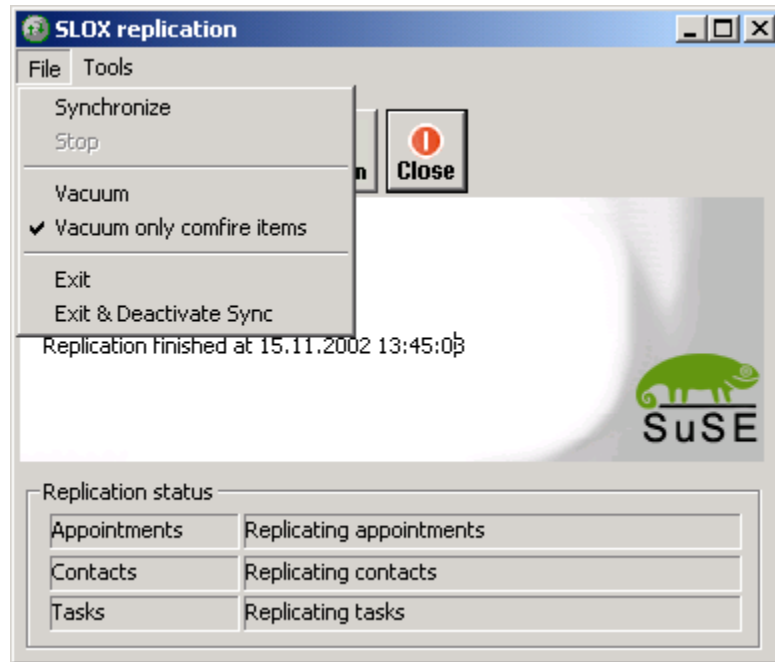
SLOX replication

File Tools

Synchronize
Stop

Vacuum
✔ Vacuum only comfire items

Exit
Exit & Deactivate Sync

n

Close

Replication finished at 15.11.2002 13:45:03

SuSE

Replication status

| Appointments | Replicating appointments |
|---|---|
| Contacts | Replicating contacts |
| Tasks | Replicating tasks |